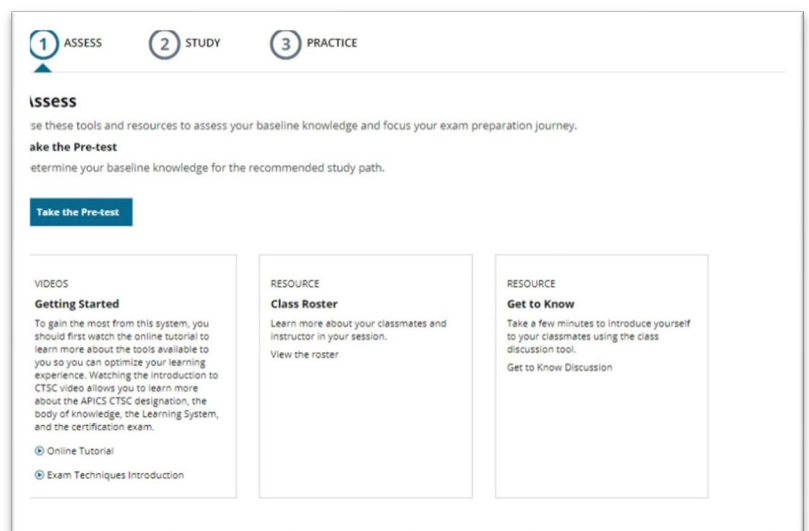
1 ASSESS 2 STUDY 3 PRACTICE

ıssess

se these tools and resources to assess your baseline knowledge and focus your exam preparation journey.

ake the Pre-test

etermine your baseline knowledge for the recommended study path.

Take the Pre-test

VIDEOS
Getting Started
To gain the most from this system, you should first watch the online tutorial to learn more about the tools available to you so you can optimize your learning experience. Watching the introduction to CTSC video allows you to learn more about the APICS CTSC designation, the body of knowledge, the Learning System, and the certification exam.

Online Tutorial

Exam Techniques Introduction

RESOURCE
Class Roster
Learn more about your classmates and instructor in your session.
View the roster

RESOURCE
Get to Know
Take a few minutes to introduce yourself to your classmates using the class discussion tool.
Get to Know Discussion